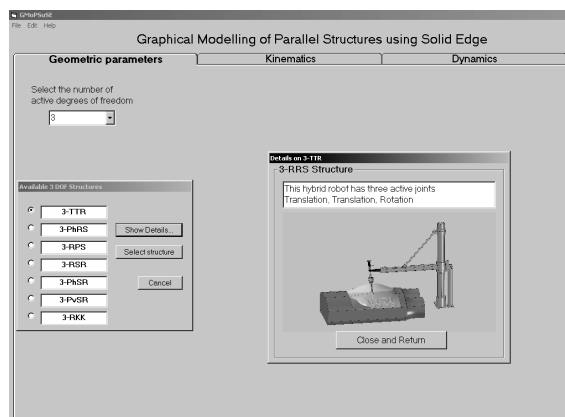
GMoPSoSE
File Edit Help

Graphical Modelling of Parallel Structures using Solid Edge

Geometric parameters | Kinematics | Dynamics

Select the number of active degrees of freedom

3

Available 3 DOF Structures

3-TTR
3-PhRS
3-RPS
3-RSR
3-PhSR
3-PvSR
3-RKK

Show Details...
Select structure
Cancel

Details on 3-TTR
3-RRS Structure

This hybrid robot has three active joints
Translation, Translation, Rotation

Close and Return